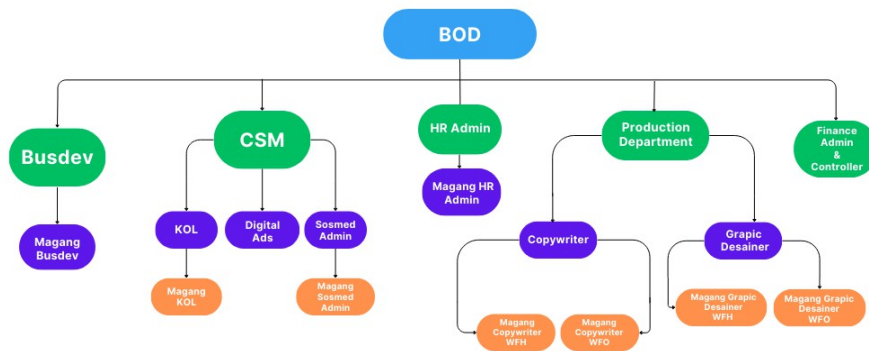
BOD

Busdev

Magang Busdev

CSM

KOL

Magang KOL

Digital Ads

Sosmed Admin

Magang Sosmed Admin

HR Admin

Magang HR Admin

Production Department

Copywriter

Magang Copywriter WFH

Magang Copywriter WFO

Grapic Desainer

Magang Grapic Desainer WFH

Magang Grapic Desainer WFO

Finance Admin & Controller